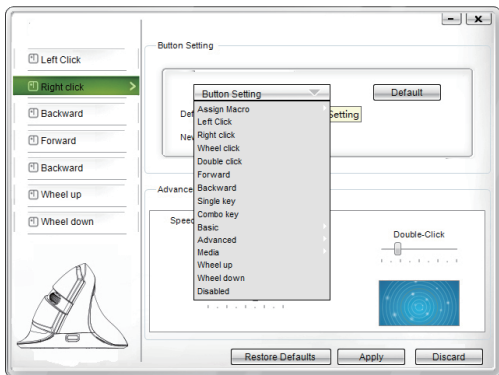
Left Click
Right click
Backward
Forward
Backward
Wheel up
Wheel down

Button Setting

Button Setting
Default
Det
Setting
Nev

Assign Macro
Left Click
Right click
Wheel click
Double click
Forward
Backward
Single key
Combo key
Basic
Advanced
Media
Wheel up
Wheel down
Disabled

Advance
Speed
Double-Click

Restore Defaults
Apply
Discard